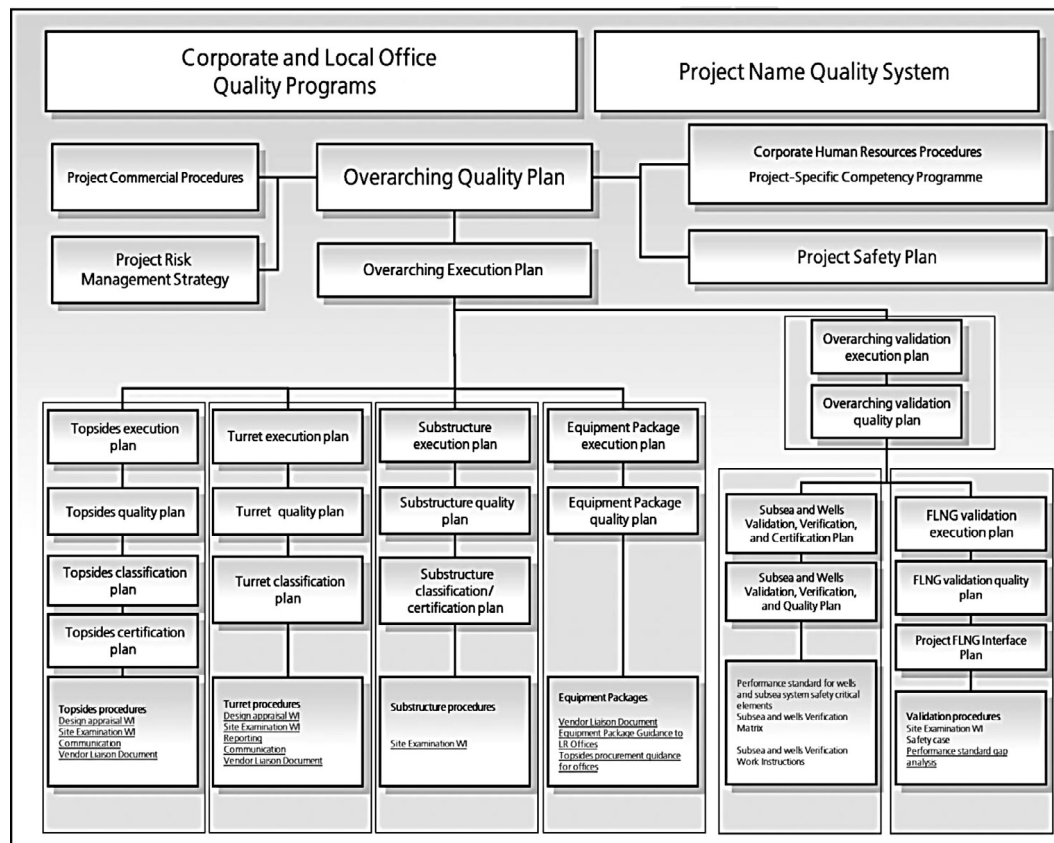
Corporate and Local Office Quality Programs

Project Name Quality System

Project Commercial Procedures

Overarching Quality Plan

Corporate Human Resources Procedures
Project-Specific Competency Programme

Project Risk Management Strategy

Overarching Execution Plan

Project Safety Plan

Overarching validation execution plan

Overarching validation quality plan

Topsides execution plan

Topsides quality plan

Topsides classification plan

Topsides certification plan

Topsides procedures
Design appraisal WI
Site Examination WI
Communication
Vendor Liason Document

Turret execution plan

Turret quality plan

Turret classification plan

Turret procedures
Design appraisal WI
Site Examination WI
Reporting
Communication
Vendor Liason Document

Substructure execution plan

Substructure quality plan

Substructure classification/ certification plan

Substructure procedures
Site Examination WI

Equipment Package execution plan

Equipment Package quality plan

Equipment Packages
Vendor Liaison Document
Equipment Package Guidance to LR Offices
Topsides procurement guidance for offices

Subsea and Wells Validation, Verification, and Certification Plan

Subsea and Wells Validation, Verification, and Quality Plan

Performance standard for wells and subsea system safety critical elements
Subsea and wells Verification Matrix

Subsea and wells Verification Work Instructions

FLNG validation execution plan

FLNG validation quality plan

Project FLNG Interface Plan

Validation procedures
Site Examination WI
Safety case
Performance standard gap analysis